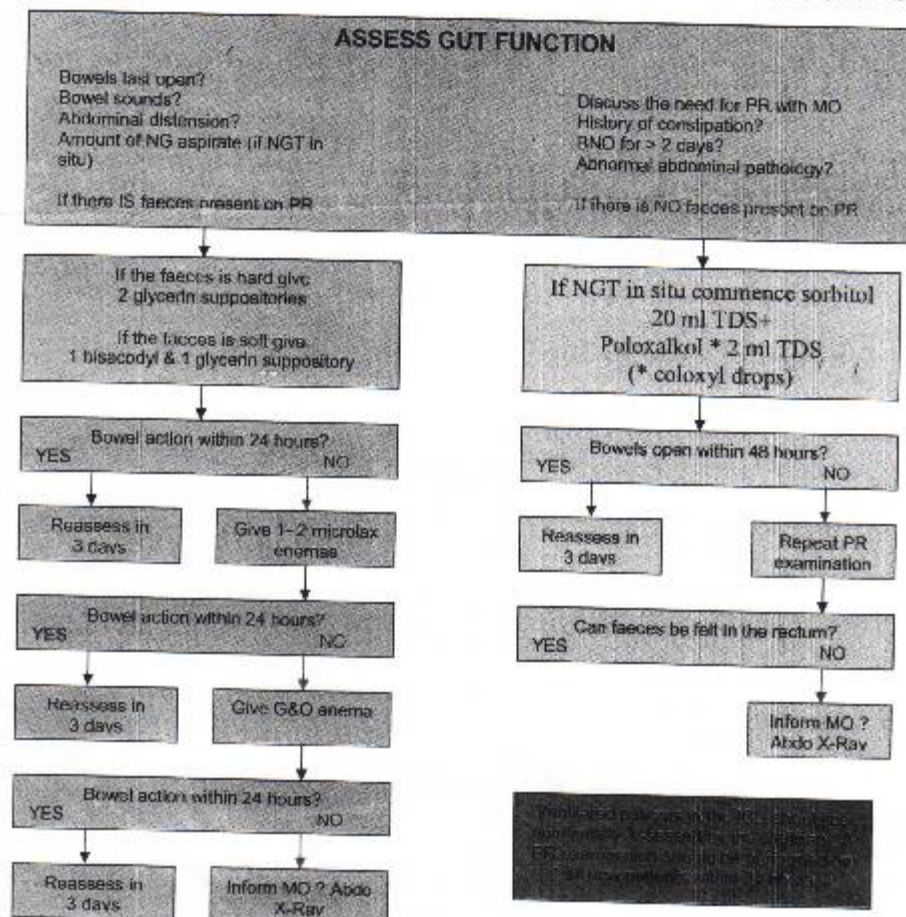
ASSESS GUT FUNCTION

Bowels last open?
Bowel sounds?
Abdominal distension?
Amount of NG aspirate (if NGT in situ)

If there IS faeces present on PR

Discuss the need for PR with MO
History of constipation?
BNO for > 2 days?
Abnormal abdominal pathology?

If there is NO faeces present on PR

If the faeces is hard give 2 glycerin suppositories

If the faeces is soft give 1 bisacodyl & 1 glycerin suppository

If NGT in situ commence sorbitol 20 ml TDS+ Poloxalkol * 2 ml TDS (* coloxyl drops)

Bowel action within 24 hours?
YES
NO

Reassess in 3 days

Give 1- 2 microlax enemas

Bowels open within 48 hours?
YES
NO

Reassess in 3 days

Repeat PR examination

Bowel action within 24 hours?
YES
NO

Reassess in 3 days

Give G&O anema

Can faeces be felt in the rectum?
YES
NO

Inform MO ? Abdo X-Ray

Bowel action within 24 hours?
YES
NO

Reassess in 3 days

Inform MO ? Abdo X-Ray

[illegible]